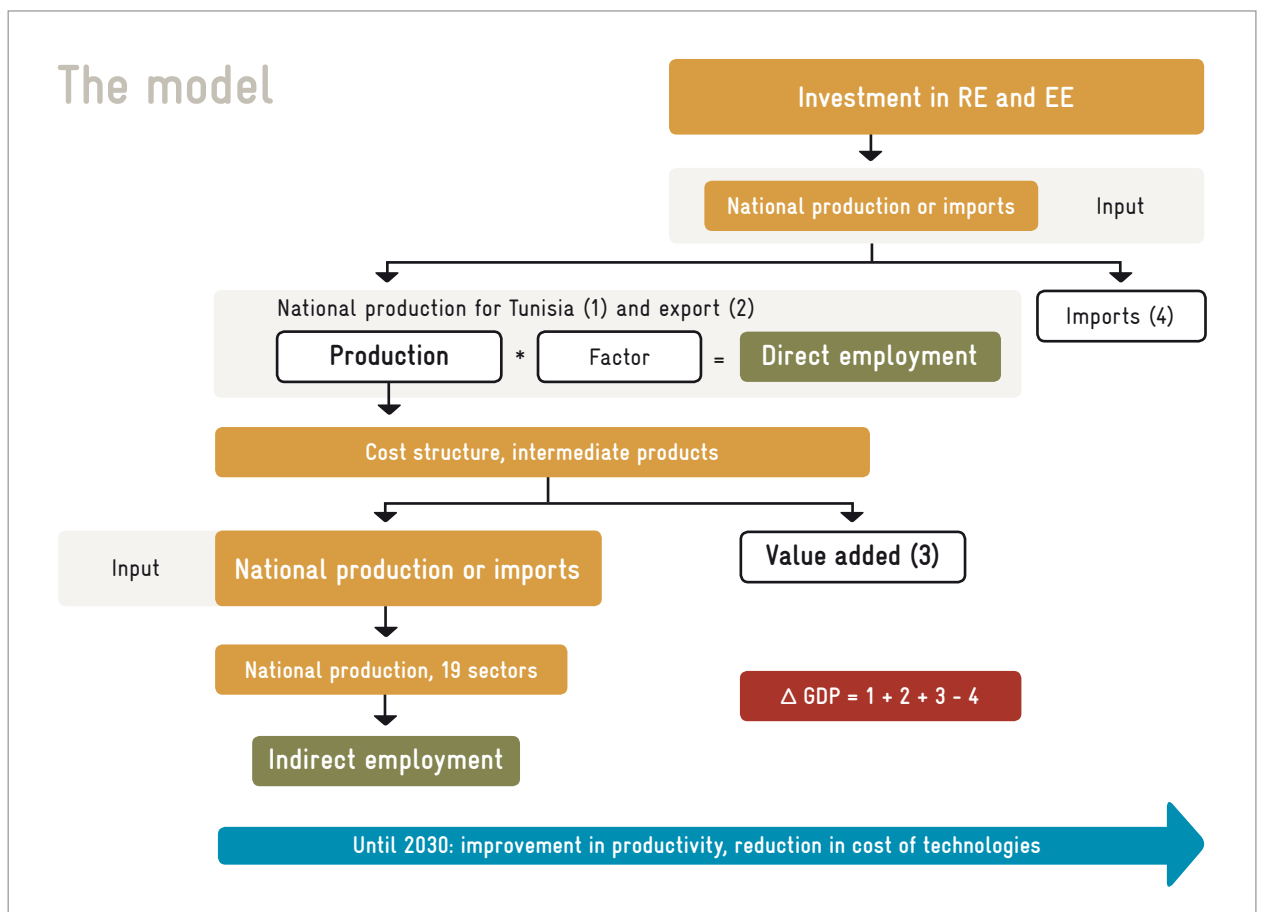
The model

Investment in RE and EE

National production or imports

Input

National production for Tunisia (1) and export (2)

Production * Factor = Direct employment

Imports (4)

Cost structure, intermediate products

Input

National production or imports

Value added (3)

National production, 19 sectors

$\Delta$ GDP = 1 + 2 + 3 - 4

Indirect employment

Until 2030: improvement in productivity, reduction in cost of technologies